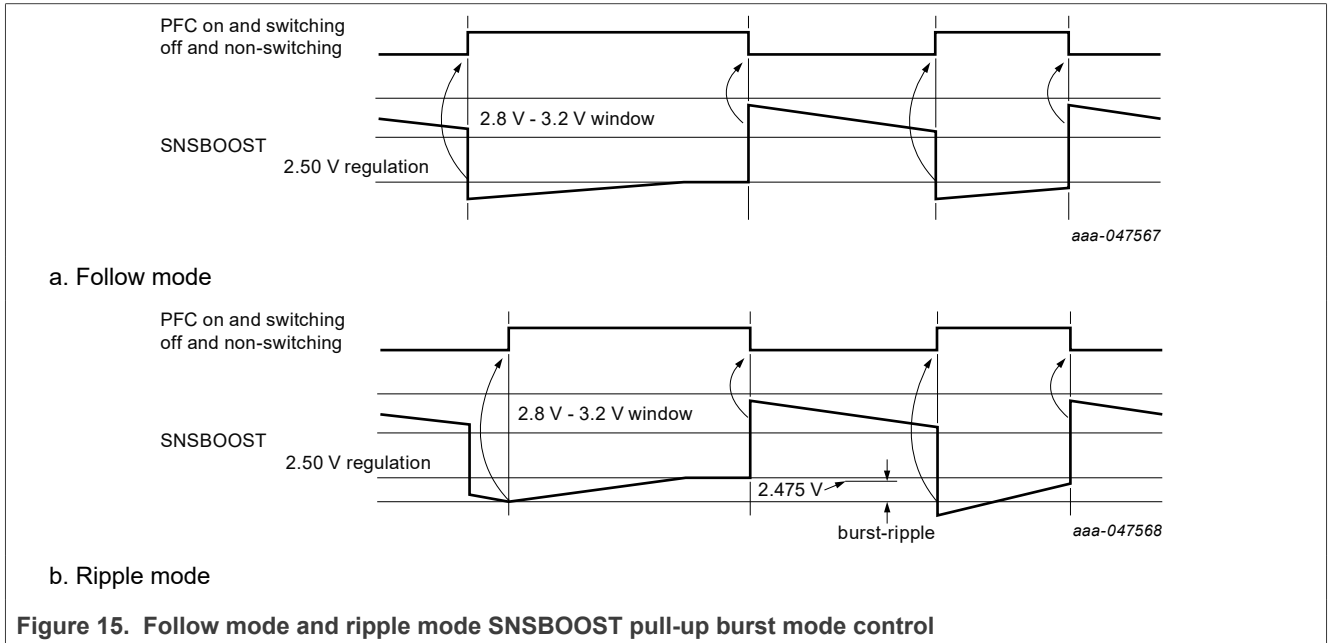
PFC on and switching
off and non-switching

SNSBOOST

2.8 V - 3.2 V window

2.50 V regulation

aaa-047567

a. Follow mode

PFC on and switching
off and non-switching

SNSBOOST

2.8 V - 3.2 V window

2.50 V regulation

2.475 V

burst-ripple

aaa-047568

b. Ripple mode

Figure 15. Follow mode and ripple mode SNSBOOST pull-up burst mode control